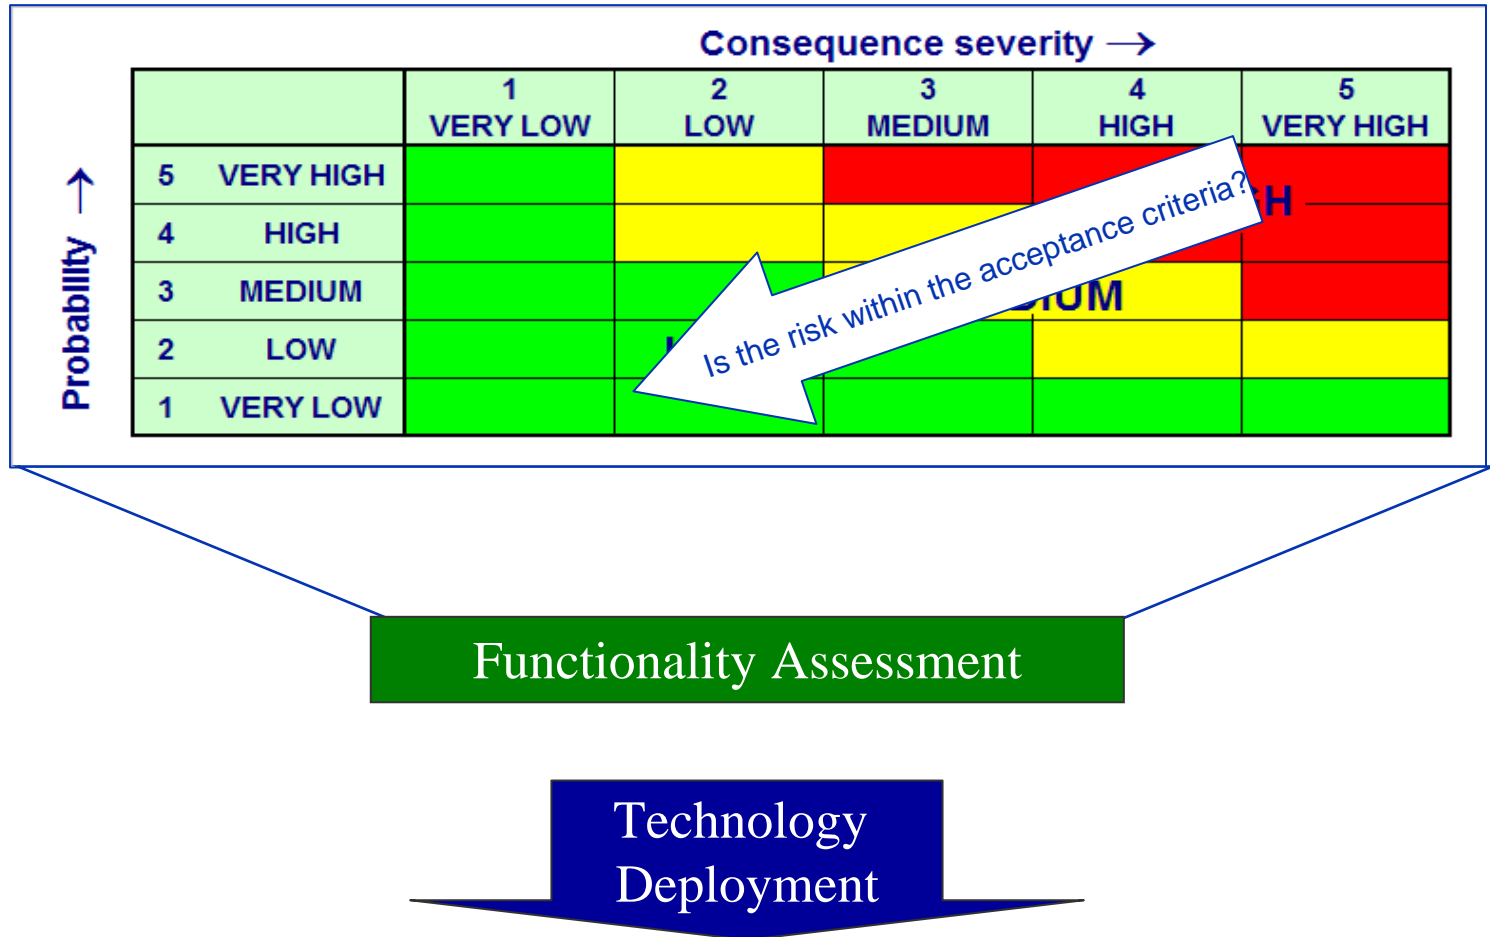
Consequence severity →

Probability →

| | 1 VERY LOW | 2 LOW | 3 MEDIUM | 4 HIGH | 5 VERY HIGH |
|---|---|---|---|---|---|
| 5 VERY HIGH | | | | | |
| 4 HIGH | | | | | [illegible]H |
| 3 MEDIUM | | | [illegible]IUM | | |
| 2 LOW | | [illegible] | | | |
| 1 VERY LOW | | | | | |

Is the risk within the acceptance criteria?

Functionality Assessment

Technology Deployment